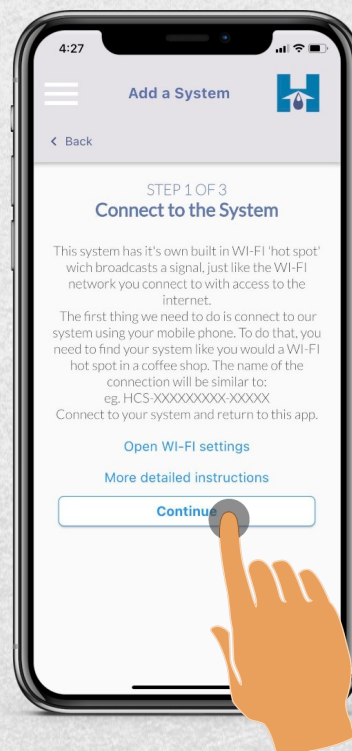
4:27

Add a System

< Back

STEP 1 OF 3
Connect to the System

This system has it's own built in WI-FI 'hot spot' wich broadcasts a signal, just like the WI-FI network you connect to with access to the internet.
The first thing we need to do is connect to our system using your mobile phone. To do that, you need to find your system like you would a WI-FI hot spot in a coffee shop. The name of the connection will be similar to:
eg. HCS-XXXXXXXXX-XXXXX
Connect to your system and return to this app.

Open WI-FI settings

More detailed instructions

Continue